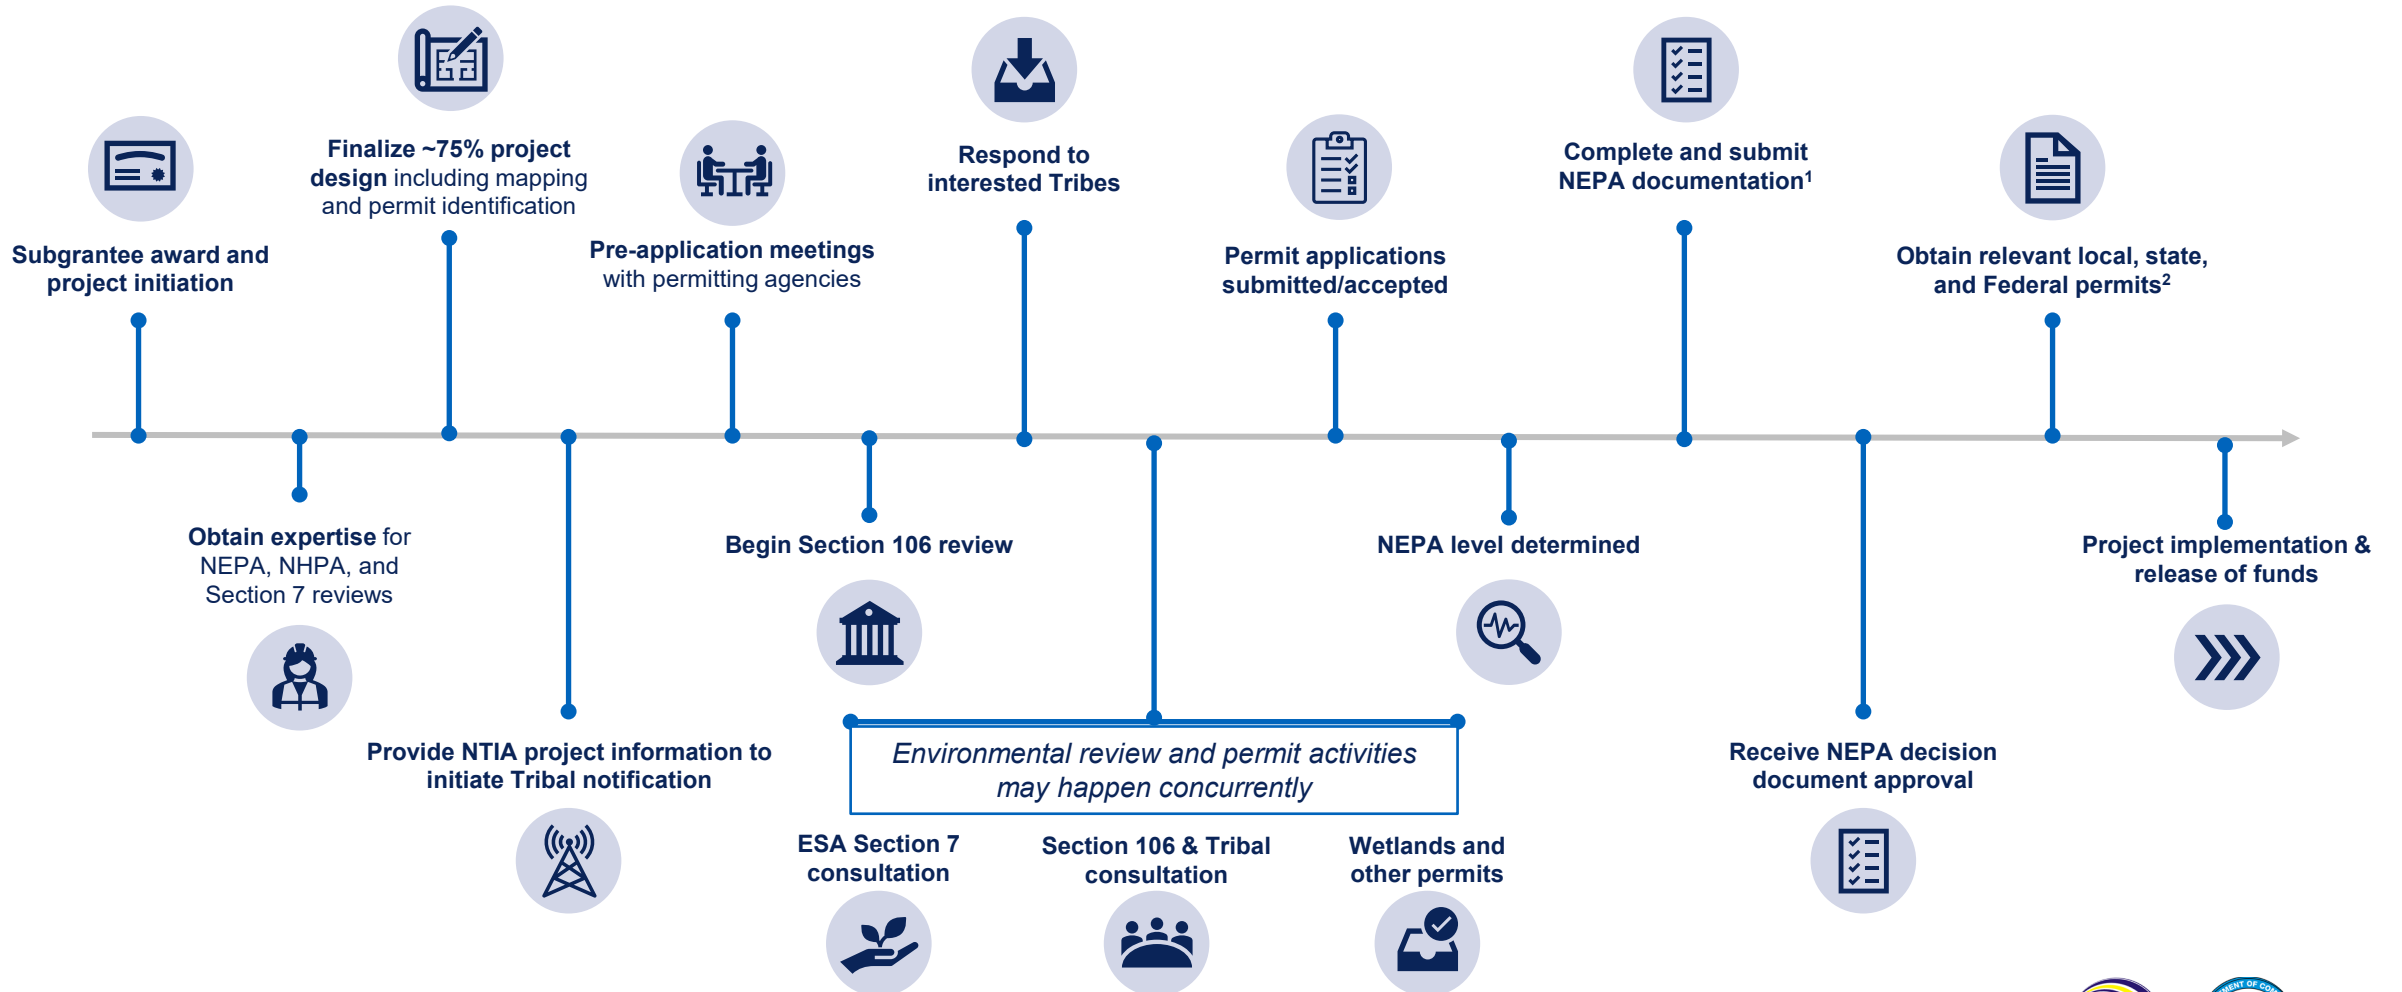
Subgrantee award and project initiation

Finalize ~75% project design including mapping and permit identification

Pre-application meetings with permitting agencies

Respond to interested Tribes

Permit applications submitted/accepted

Complete and submit NEPA documentation$^1$

Obtain relevant local, state, and Federal permits$^2$

Obtain expertise for NEPA, NHPA, and Section 7 reviews

Provide NTIA project information to initiate Tribal notification

Begin Section 106 review

Environmental review and permit activities may happen concurrently

ESA Section 7 consultation

Section 106 & Tribal consultation

Wetlands and other permits

NEPA level determined

Receive NEPA decision document approval

Project implementation & release of funds